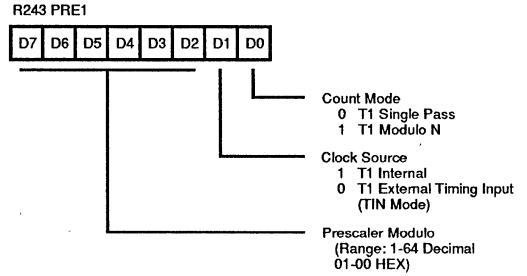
R243 PRE1

| D7 | D6 | D5 | D4 | D3 | D2 | D1 | D0 |
|---|---|---|---|---|---|---|---|

Count Mode
0 T1 Single Pass
1 T1 Modulo N

Clock Source
1 T1 Internal
0 T1 External Timing Input (TIN Mode)

Prescaler Modulo
(Range: 1-64 Decimal 01-00 HEX)